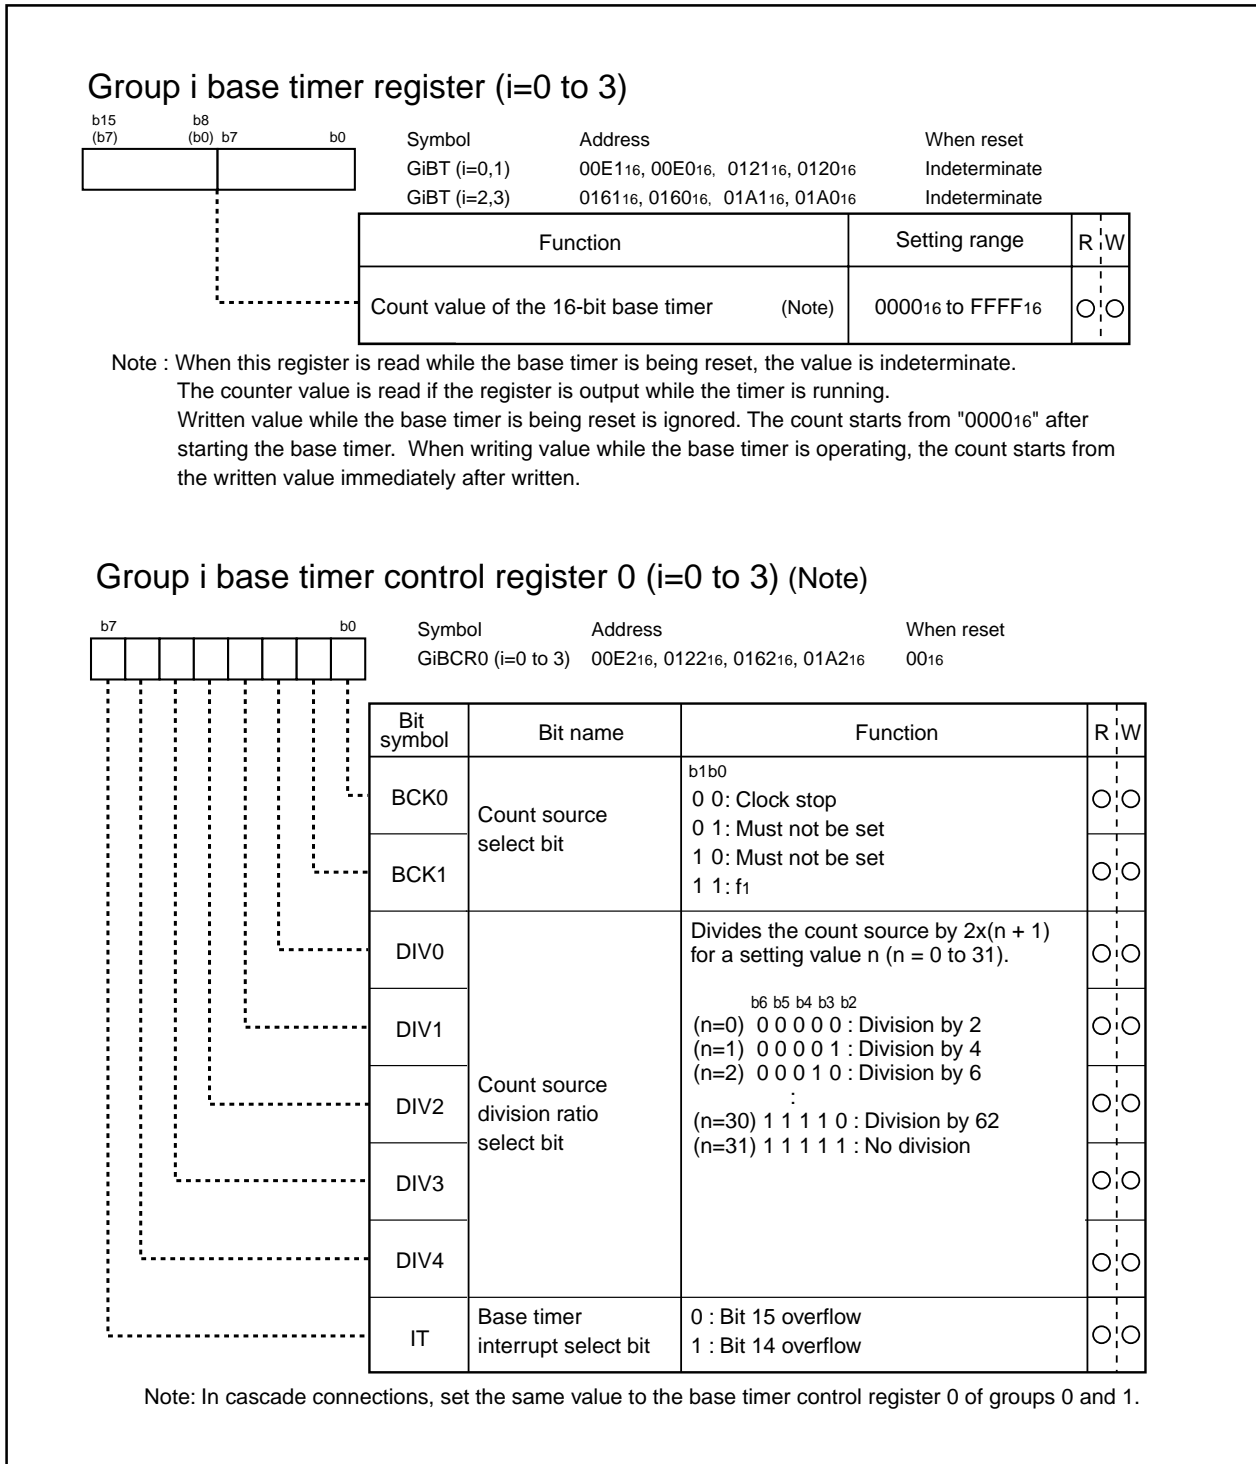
Group i base timer register (i=0 to 3)

b15 (b7) b8 (b0) b7 b0

Symbol Address When reset
GiBT (i=0,1) 00E1$_{16}$, 00E0$_{16}$, 0121$_{16}$, 0120$_{16}$ Indeterminate
GiBT (i=2,3) 0161$_{16}$, 0160$_{16}$, 01A1$_{16}$, 01A0$_{16}$ Indeterminate

| Function | Setting range | R | W |
|---|---|---|---|
| Count value of the 16-bit base timer (Note) | 0000$_{16}$ to FFFF$_{16}$ | ○ | ○ |

Note : When this register is read while the base timer is being reset, the value is indeterminate. The counter value is read if the register is output while the timer is running. Written value while the base timer is being reset is ignored. The count starts from "0000$_{16}$" after starting the base timer. When writing value while the base timer is operating, the count starts from the written value immediately after written.

Group i base timer control register 0 (i=0 to 3) (Note)

b7 b0

Symbol Address When reset
GiBCR0 (i=0 to 3) 00E2$_{16}$, 0122$_{16}$, 0162$_{16}$, 01A2$_{16}$ 00$_{16}$

| Bit symbol | Bit name | Function | R | W |
|---|---|---|---|---|
| BCK0 | Count source select bit | b1b0<br>0 0: Clock stop<br>0 1: Must not be set<br>1 0: Must not be set<br>1 1: f$_1$ | ○ | ○ |
| BCK1 | | | ○ | ○ |
| DIV0 | Count source division ratio select bit | Divides the count source by 2x(n + 1) for a setting value n (n = 0 to 31).<br>b6 b5 b4 b3 b2<br>(n=0) 0 0 0 0 0 : Division by 2<br>(n=1) 0 0 0 0 1 : Division by 4<br>(n=2) 0 0 0 1 0 : Division by 6<br>:<br>(n=30) 1 1 1 1 0 : Division by 62<br>(n=31) 1 1 1 1 1 : No division | ○ | ○ |
| DIV1 | | | ○ | ○ |
| DIV2 | | | ○ | ○ |
| DIV3 | | | ○ | ○ |
| DIV4 | | | ○ | ○ |
| IT | Base timer interrupt select bit | 0 : Bit 15 overflow<br>1 : Bit 14 overflow | ○ | ○ |

Note: In cascade connections, set the same value to the base timer control register 0 of groups 0 and 1.